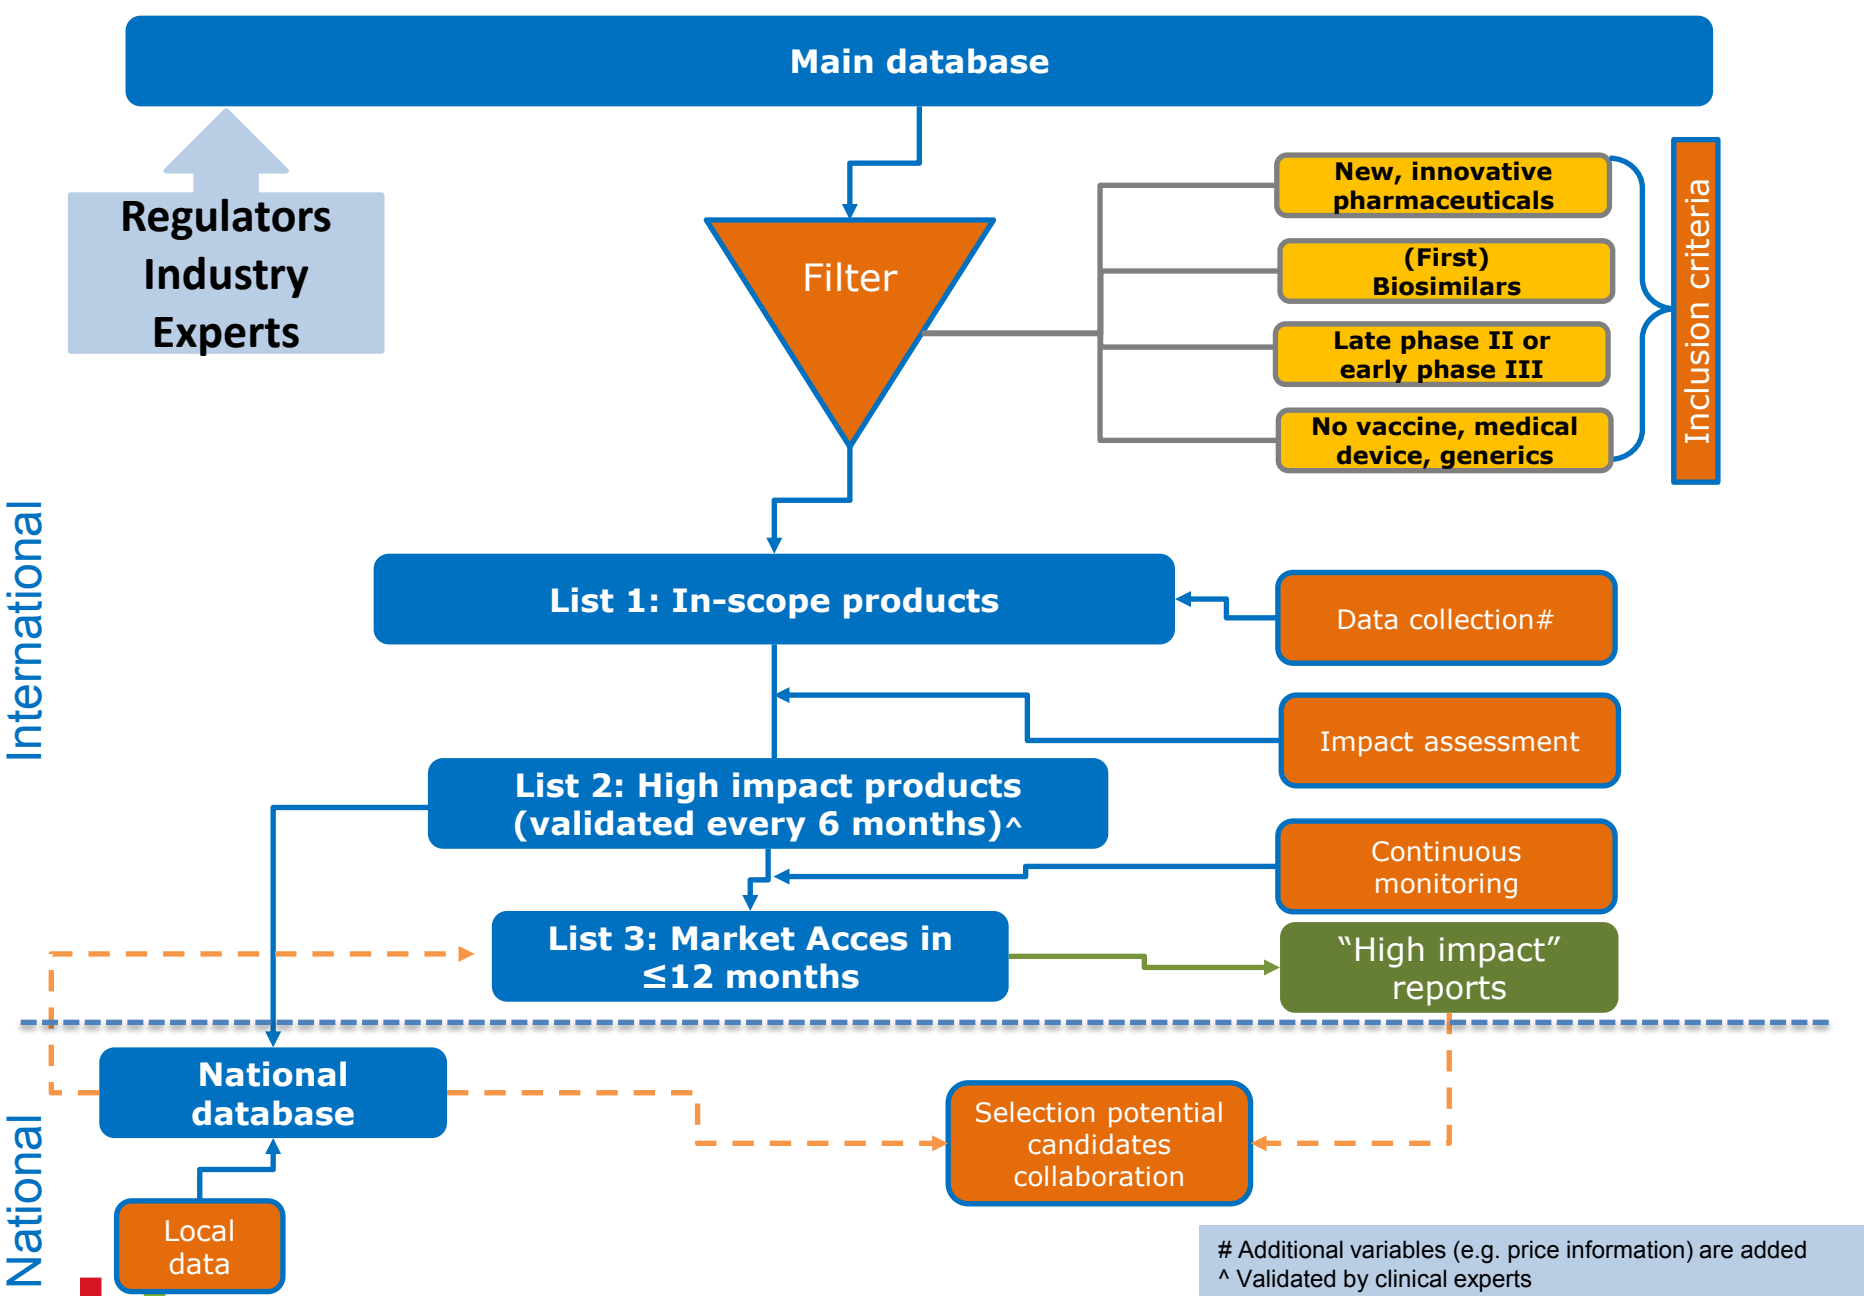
Main database

Regulators
Industry
Experts

Filter

New, innovative pharmaceuticals

(First) Biosimilars

Late phase II or early phase III

No vaccine, medical device, generics

Inclusion criteria

International

List 1: In-scope products

Data collection#

Impact assessment

List 2: High impact products (validated every 6 months)^

Continuous monitoring

List 3: Market Acces in ≤12 months

“High impact” reports

National

National database

Selection potential candidates collaboration

Local data

# Additional variables (e.g. price information) are added
^ Validated by clinical experts